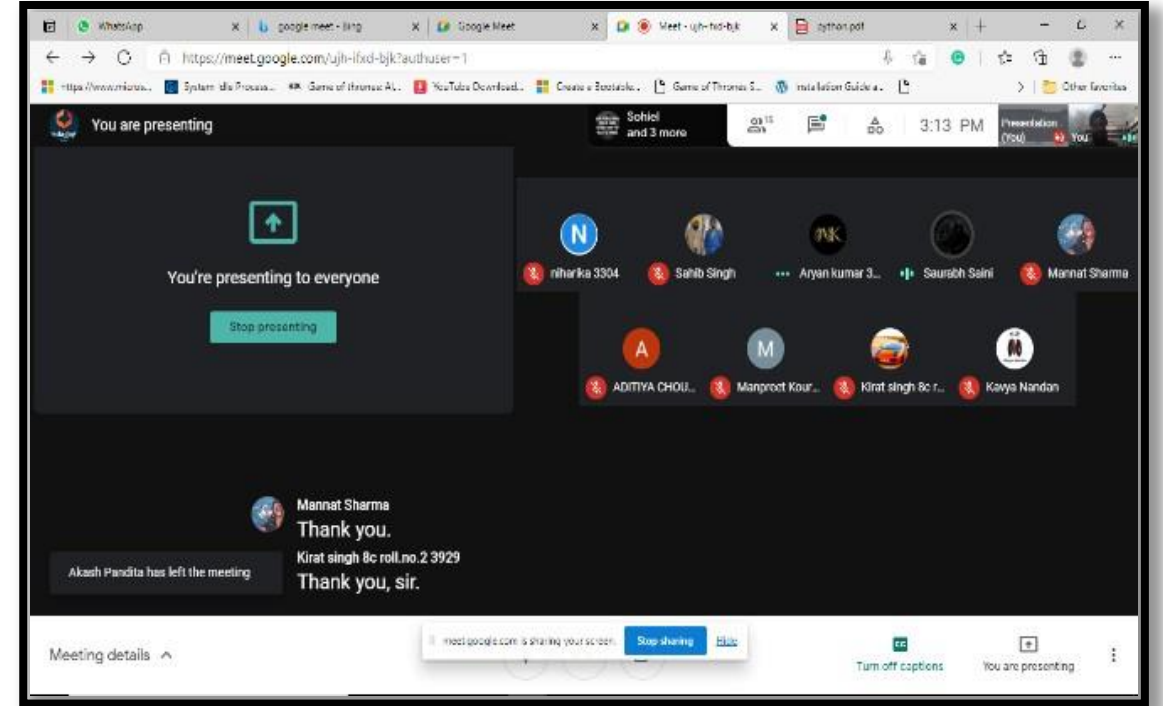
WhatsApp
google meet - Bing
Google Meet
Meet - ujh-ifxd-bjk
python pdf

https://meet.google.com/ujh-ifxd-bjk?authuser=1

https://www.micros... System Idle Process... Game of thrones AL... YouTube Download... Create a Bootable... Game of Thrones S... Installation Guide a... Other favorites

You are presenting

Sohiel and 3 more

15

3:13 PM

Presentation (You)

You

You're presenting to everyone

Stop presenting

N
niharika 3304
Sahib Singh
Aryan kumar 3...
Saurabh Saini
Mannat Sharma

A
ADITIYA CHOU...
M
Manpreet Kour...
Kirat singh 8c r...
Kavya Nandan

Mannat Sharma
Thank you.

Akash Pandita has left the meeting

Kirat singh 8c roll.no.2 3929
Thank you, sir.

Meeting details ^

meet.google.com is sharing your screen. Stop sharing Hide

Turn off captions

You are presenting